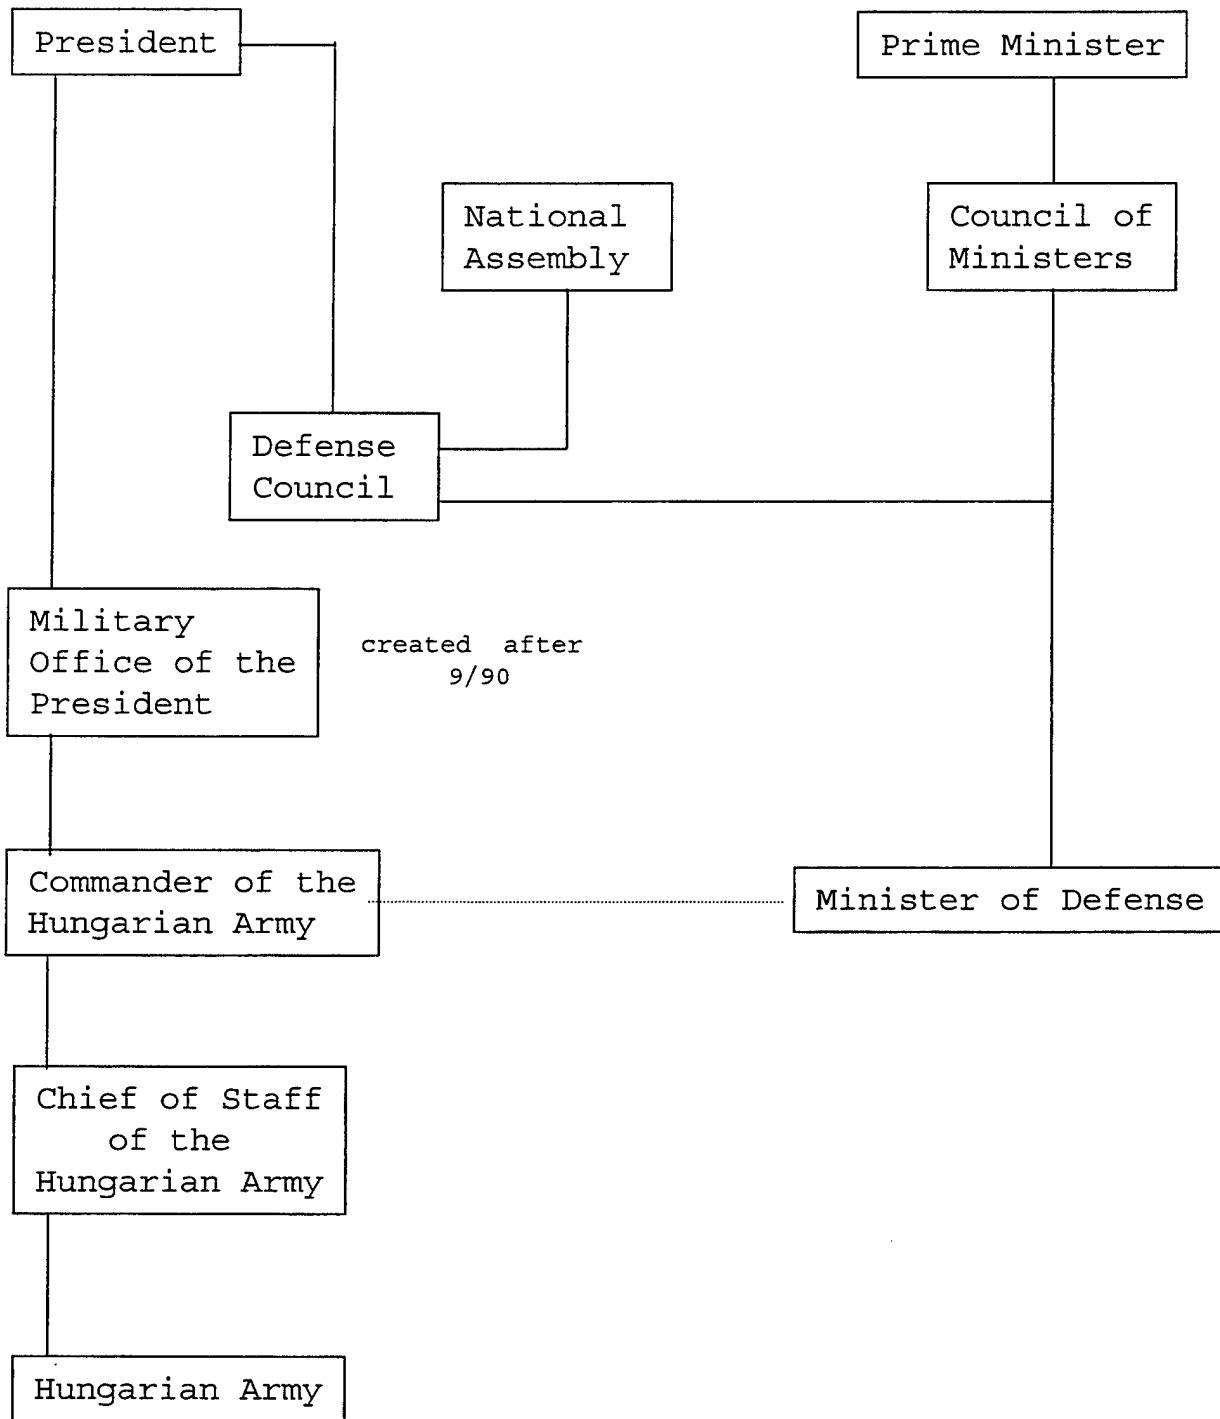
President

Prime Minister

National Assembly

Council of Ministers

Defense Council

Military Office of the President

created after 9/90

Commander of the Hungarian Army

Minister of Defense

Chief of Staff of the Hungarian Army

Hungarian Army